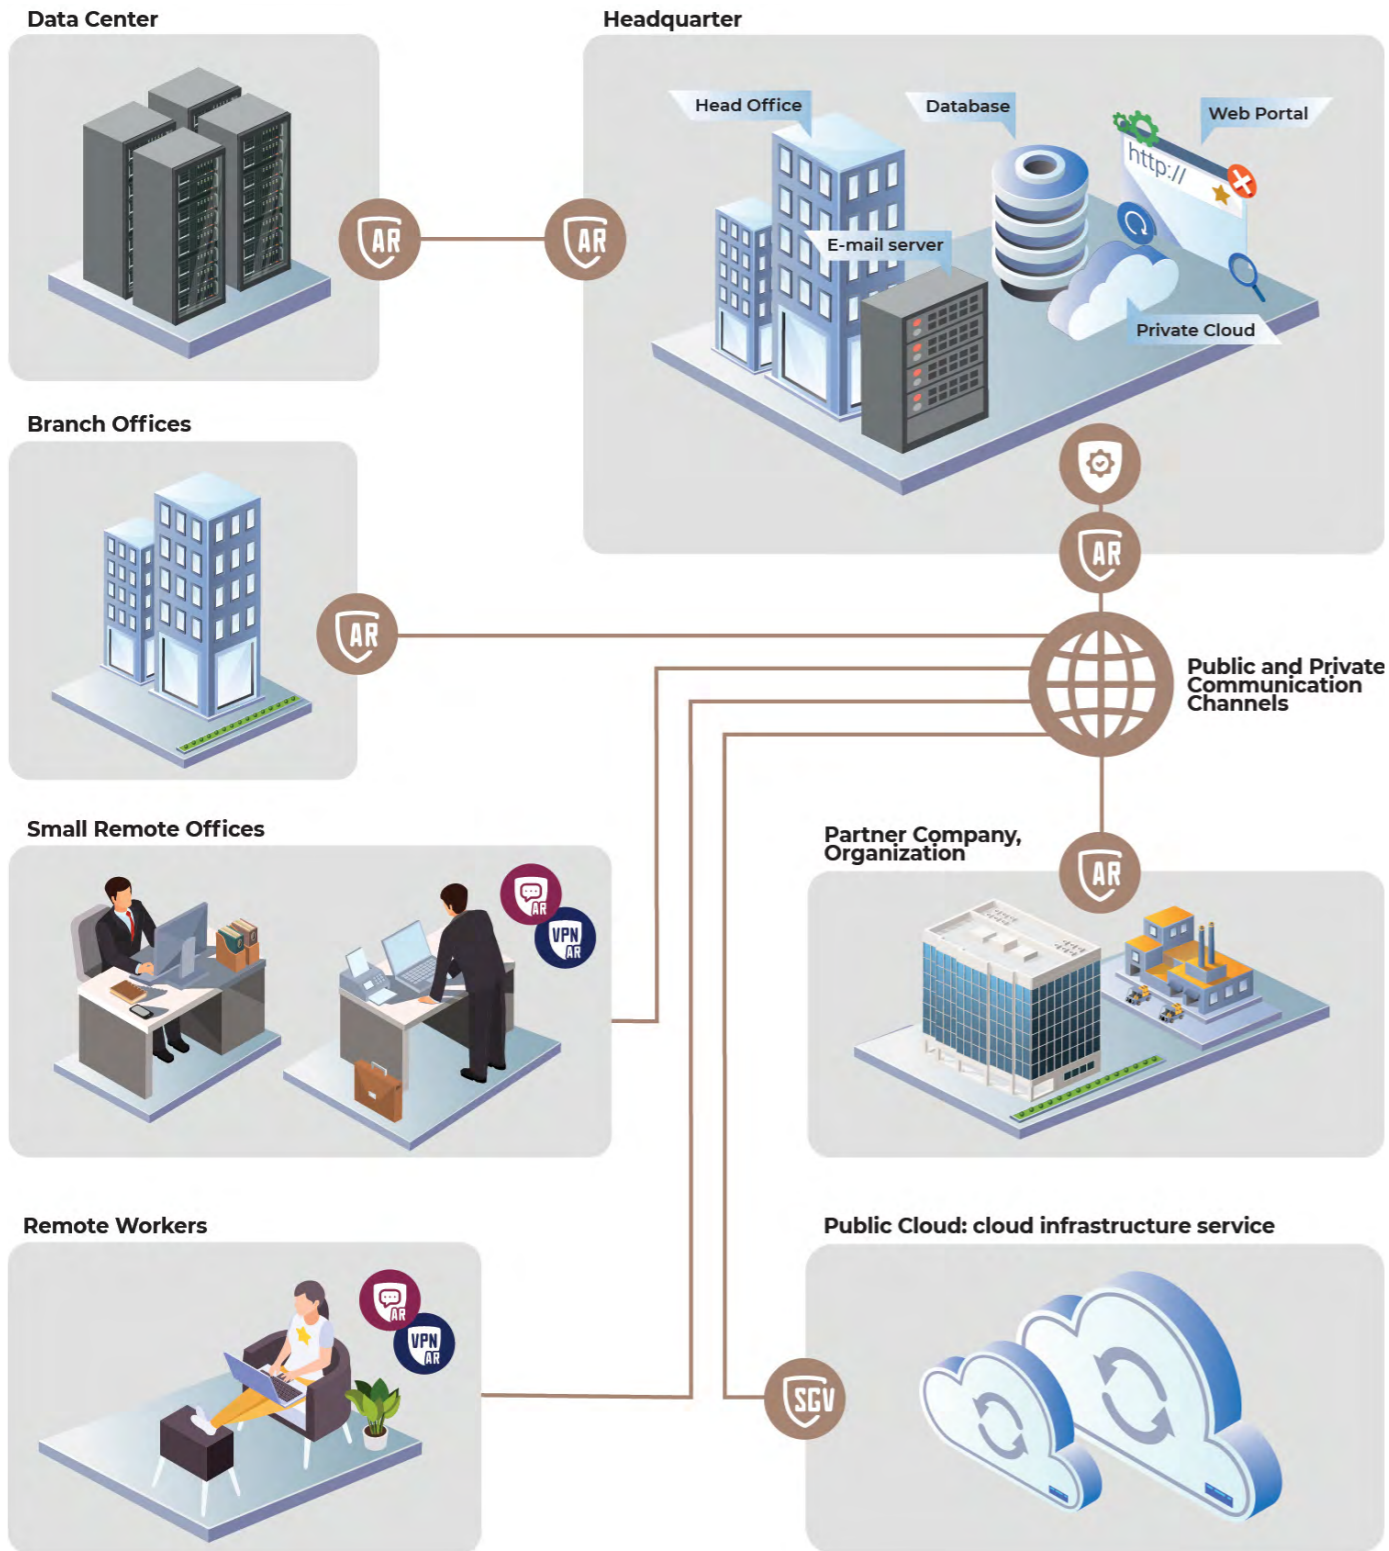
Data Center

AR

AR

Headquarter

Head Office

Database

Web Portal

http://

E-mail server

Private Cloud

AR

Branch Offices

AR

Public and Private Communication Channels

Small Remote Offices

AR

VPN AR

Partner Company, Organization

AR

Remote Workers

AR

VPN AR

Public Cloud: cloud infrastructure service

SGV